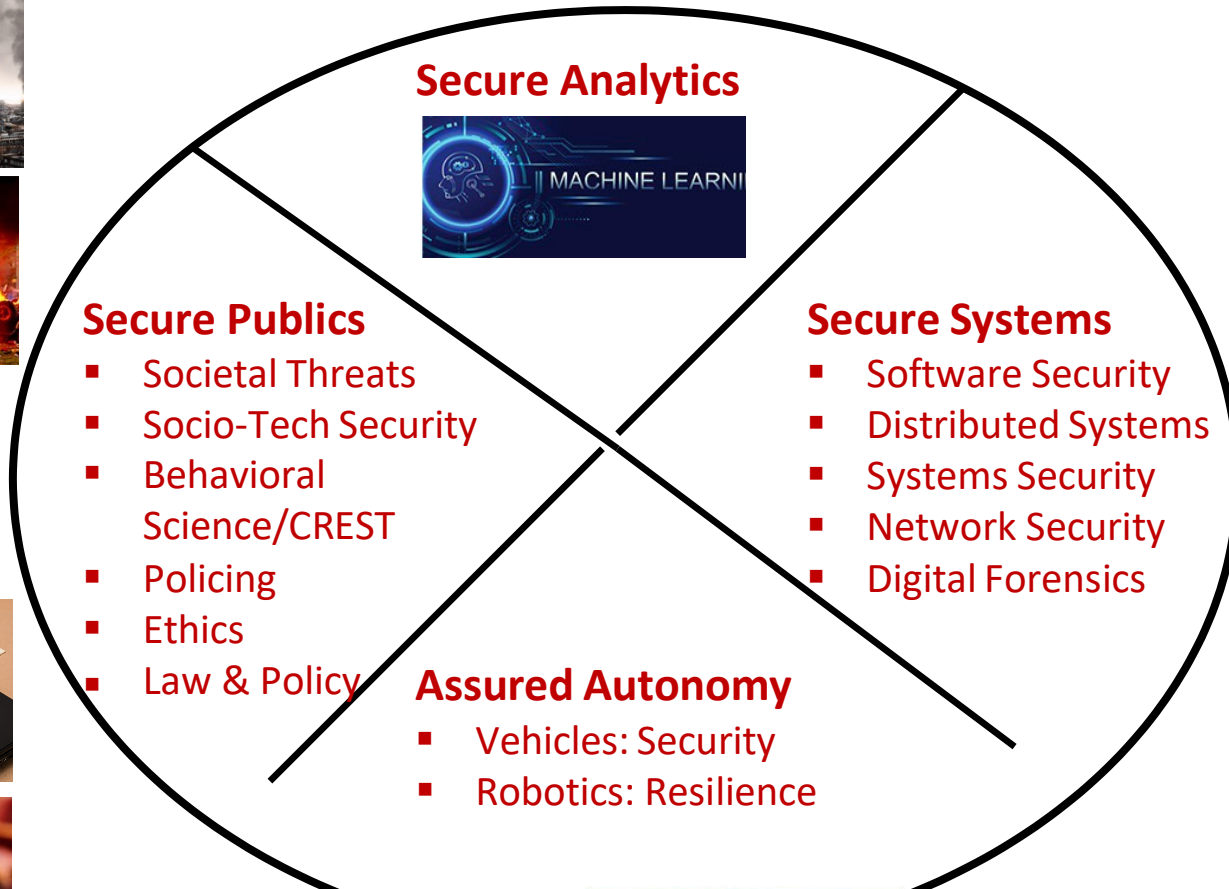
Secure Analytics

MACHINE LEARNI

Secure Publics
- Societal Threats
- Socio-Tech Security
- Behavioral Science/CREST
- Policing
- Ethics
- Law & Policy

Secure Systems
- Software Security
- Distributed Systems
- Systems Security
- Network Security
- Digital Forensics

Assured Autonomy
- Vehicles: Security
- Robotics: Resilience